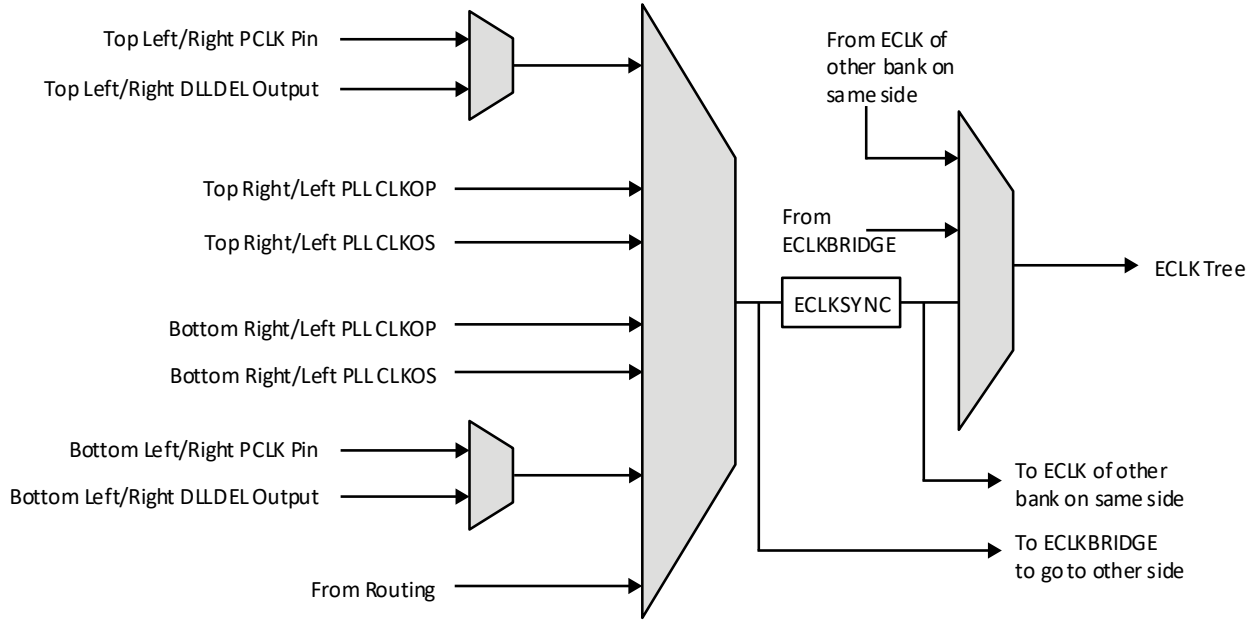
Top Left/Right PCLK Pin
Top Left/Right DLLDEL Output
Top Right/Left PLL CLKOP
Top Right/Left PLL CLKOS
Bottom Right/Left PLL CLKOP
Bottom Right/Left PLL CLKOS
Bottom Left/Right PCLK Pin
Bottom Left/Right DLLDEL Output
From Routing
From ECLK of other bank on same side
From ECLKBRIDGE
ECLKSYNC
ECLK Tree
To ECLK of other bank on same side
To ECLKBRIDGE to go to other side